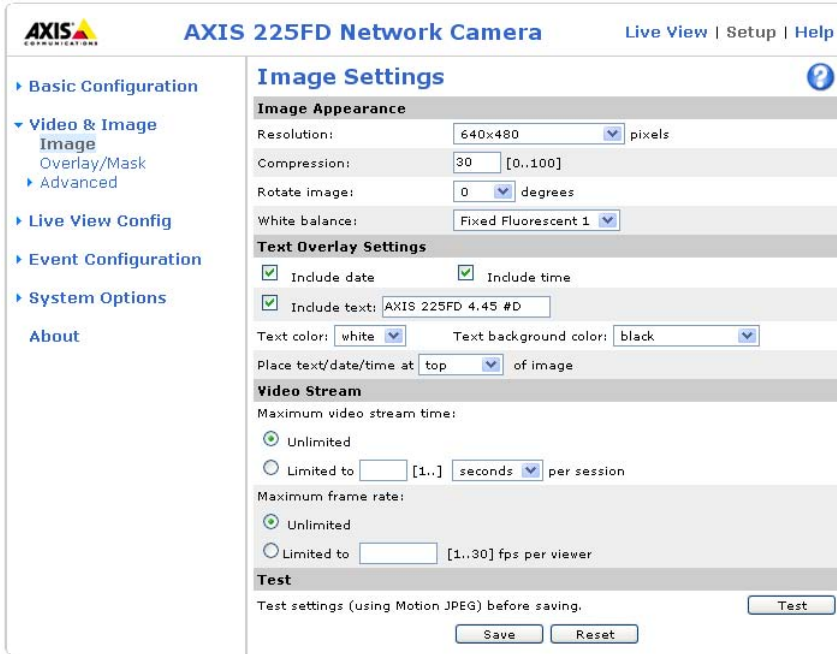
AXIS COMMUNICATIONS

AXIS 225FD Network Camera

Live View | Setup | Help

▸ Basic Configuration

▾ Video & Image
Image
Overlay/Mask
▸ Advanced

▸ Live View Config

▸ Event Configuration

▸ System Options

About

Image Settings

?

Image Appearance

Resolution: 640x480 pixels

Compression: 30 [0..100]

Rotate image: 0 degrees

White balance: Fixed Fluorescent 1

Text Overlay Settings

Include date

Include time

Include text: AXIS 225FD 4.45 #D

Text color: white

Text background color: black

Place text/date/time at top of image

Video Stream

Maximum video stream time:

Unlimited

Limited to [1..] seconds per session

Maximum frame rate:

Unlimited

Limited to [1..30] fps per viewer

Test

Test settings (using Motion JPEG) before saving.

Test

Save

Reset